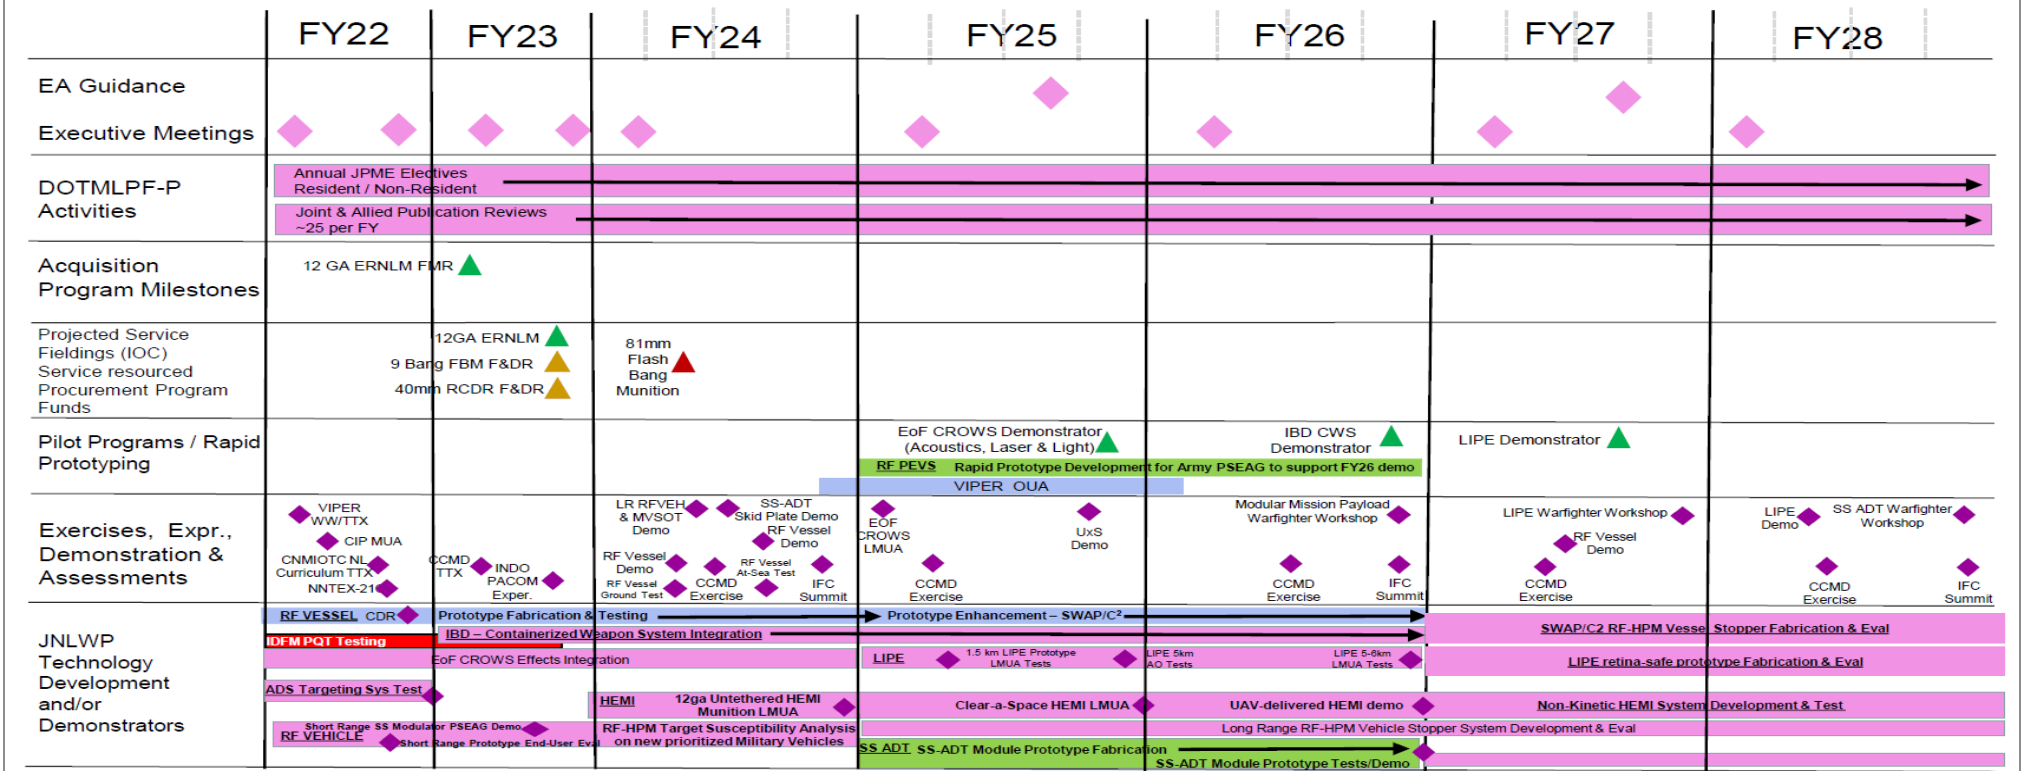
FY22 FY23 FY24 FY25 FY26 FY27 FY28

EA Guidance

Executive Meetings

DOTMLPF-P Activities

Annual JPME Electives Resident / Non-Resident

Joint & Allied Publication Reviews ~25 per FY

Acquisition Program Milestones

12 GA ERNLM FMR

Projected Service Fieldings (IOC) Service resourced Procurement Program Funds

12GA ERNLM

9 Bang FBM F&DR

40mm RCDR F&DR

81mm Flash Bang Munition

Pilot Programs / Rapid Prototyping

EoF CROWS Demonstrator (Acoustics, Laser & Light)

IBD CWS Demonstrator

LIPE Demonstrator

RF PEVS Rapid Prototype Development for Army PSEAG to support FY26 demo

VIPER OUA

Exercises, Expr., Demonstration & Assessments

VIPER WW/TTX

CIP MUA

CNMIOTC NL Curriculum TTX

NNTEX-21

CCMD TTX

INDO PACOM Exper.

LR RFVEH & MVSOT Demo

SS-ADT Skid Plate Demo

RF Vessel Demo

RF Vessel Demo

RF Vessel Ground Test

CCMD Exercise

RF Vessel At-Sea Test

IFC Summit

EOF CROWS LMUA

CCMD Exercise

UxS Demo

Modular Mission Payload Warfighter Workshop

CCMD Exercise

IFC Summit

LIPE Warfighter Workshop

RF Vessel Demo

CCMD Exercise

LIPE Demo

SS ADT Warfighter Workshop

CCMD Exercise

IFC Summit

JNLWP Technology Development and/or Demonstrators

RF VESSEL CDR

Prototype Fabrication & Testing

Prototype Enhancement – SWAP/C²

SWAP/C2 RF-HPM Vessel Stopper Fabrication & Eval

IDFM PQT Testing

IBD – Containerized Weapon System Integration

EoF CROWS Effects Integration

LIPE

1.5 km LIPE Prototype LMUA Tests

LIPE 5km AO Tests

LIPE 5-6km LMUA Tests

LIPE retina-safe prototype Fabrication & Eval

ADS Targeting Sys Test

HEMI

12ga Untethered HEMI Munition LMUA

Clear-a-Space HEMI LMUA

UAV-delivered HEMI demo

Non-Kinetic HEMI System Development & Test

Short Range SS Modulator PSEAG Demo

RF VEHICLE

Short Range Prototype End-User Eval

RF-HPM Target Susceptibility Analysis on new prioritized Military Vehicles

Long Range RF-HPM Vehicle Stopper System Development & Eval

SS ADT SS-ADT Module Prototype Fabrication

SS-ADT Module Prototype Tests/Demo